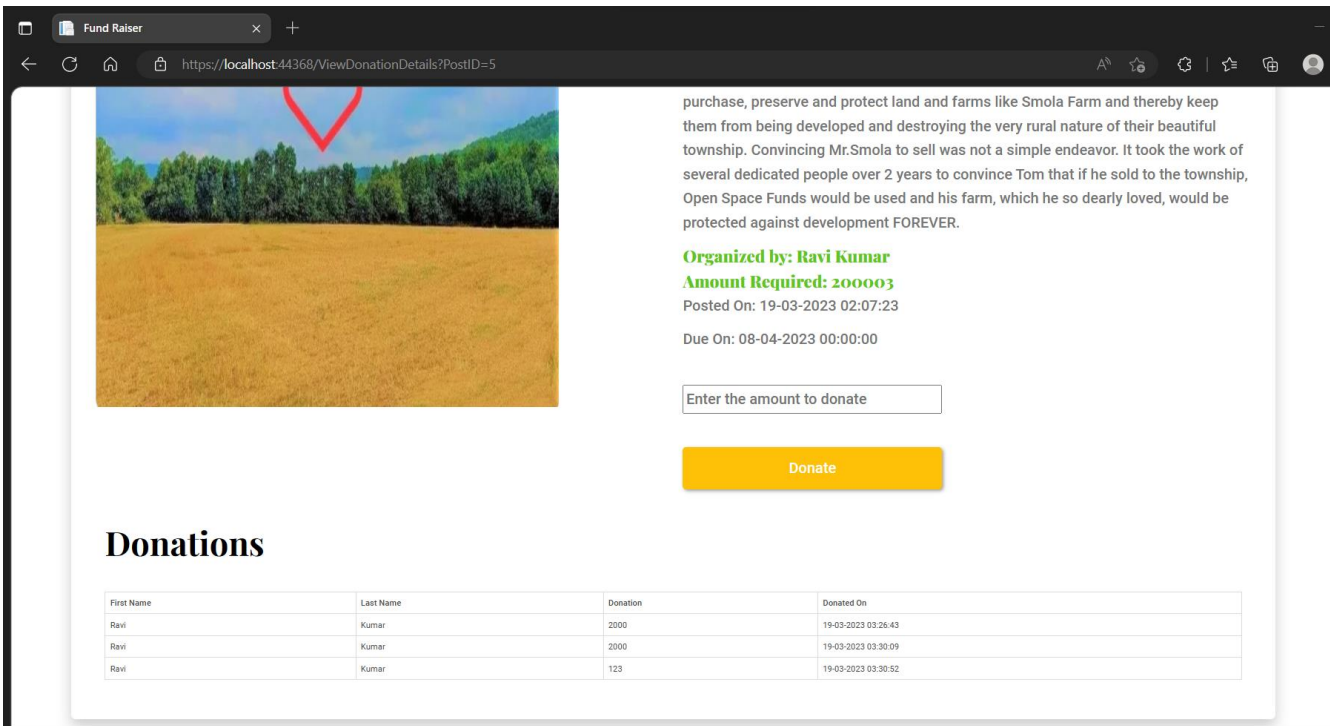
Fund Raiser

https://localhost:44368/ViewDonationDetails?PostID=5

purchase, preserve and protect land and farms like Smola Farm and thereby keep them from being developed and destroying the very rural nature of their beautiful township. Convincing Mr.Smola to sell was not a simple endeavor. It took the work of several dedicated people over 2 years to convince Tom that if he sold to the township, Open Space Funds would be used and his farm, which he so dearly loved, would be protected against development FOREVER.

Organized by: Ravi Kumar
Amount Required: 200003
Posted On: 19-03-2023 02:07:23

Due On: 08-04-2023 00:00:00

Enter the amount to donate

Donate

Donations

| First Name | Last Name | Donation | Donated On |
|---|---|---|---|
| Ravi | Kumar | 2000 | 19-03-2023 03:26:43 |
| Ravi | Kumar | 2000 | 19-03-2023 03:30:09 |
| Ravi | Kumar | 123 | 19-03-2023 03:30:52 |